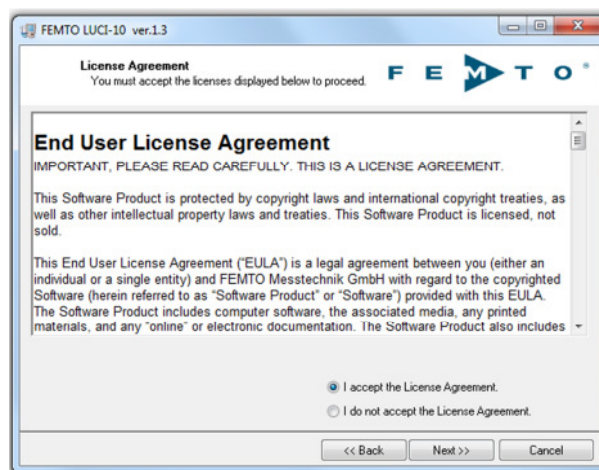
FEMTO LUCI-10 ver.1.3

License Agreement
You must accept the licenses displayed below to proceed.

F E M T O

End User License Agreement
IMPORTANT, PLEASE READ CAREFULLY. THIS IS A LICENSE AGREEMENT.

This Software Product is protected by copyright laws and international copyright treaties, as well as other intellectual property laws and treaties. This Software Product is licensed, not sold.

This End User License Agreement ("EULA") is a legal agreement between you (either an individual or a single entity) and FEMTO Messtechnik GmbH with regard to the copyrighted Software (herein referred to as "Software Product" or "Software") provided with this EULA. The Software Product includes computer software, the associated media, any printed materials, and any "online" or electronic documentation. The Software Product also includes

I accept the License Agreement.

I do not accept the License Agreement.

<< Back
Next >>
Cancel